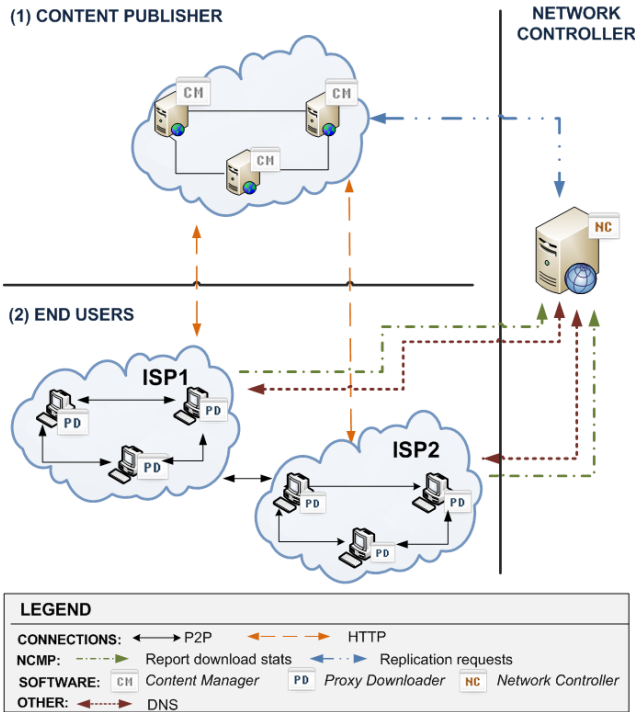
(1) CONTENT PUBLISHER

NETWORK CONTROLLER

CM

CM

CM

NC

(2) END USERS

ISP1

PD

PD

PD

ISP2

PD

PD

PD

LEGEND

CONNECTIONS: P2P HTTP

NCMP: Report download stats Replication requests

SOFTWARE: CM Content Manager PD Proxy Downloader NC Network Controller

OTHER: DNS